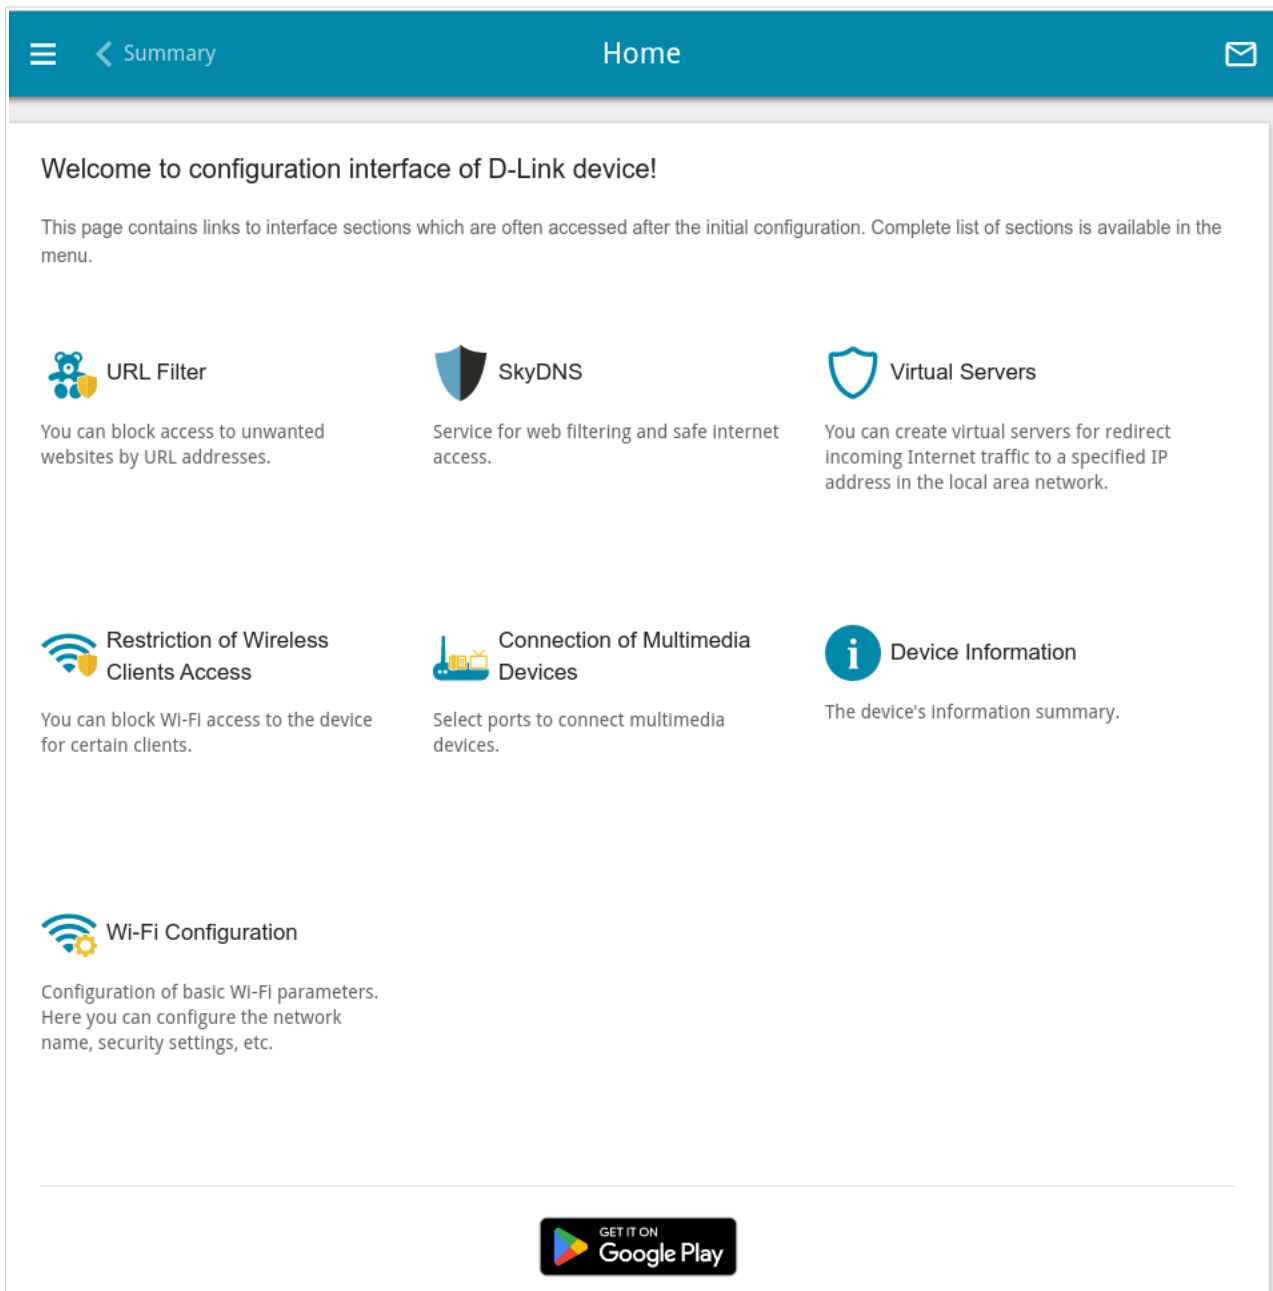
Summary

Home

Welcome to configuration interface of D-Link device!

This page contains links to interface sections which are often accessed after the initial configuration. Complete list of sections is available in the menu.

URL Filter

You can block access to unwanted websites by URL addresses.

SkyDNS

Service for web filtering and safe internet access.

Virtual Servers

You can create virtual servers for redirect incoming Internet traffic to a specified IP address in the local area network.

Restriction of Wireless Clients Access

You can block Wi-Fi access to the device for certain clients.

Connection of Multimedia Devices

Select ports to connect multimedia devices.

Device Information

The device's information summary.

Wi-Fi Configuration

Configuration of basic Wi-Fi parameters. Here you can configure the network name, security settings, etc.

GET IT ON
Google Play